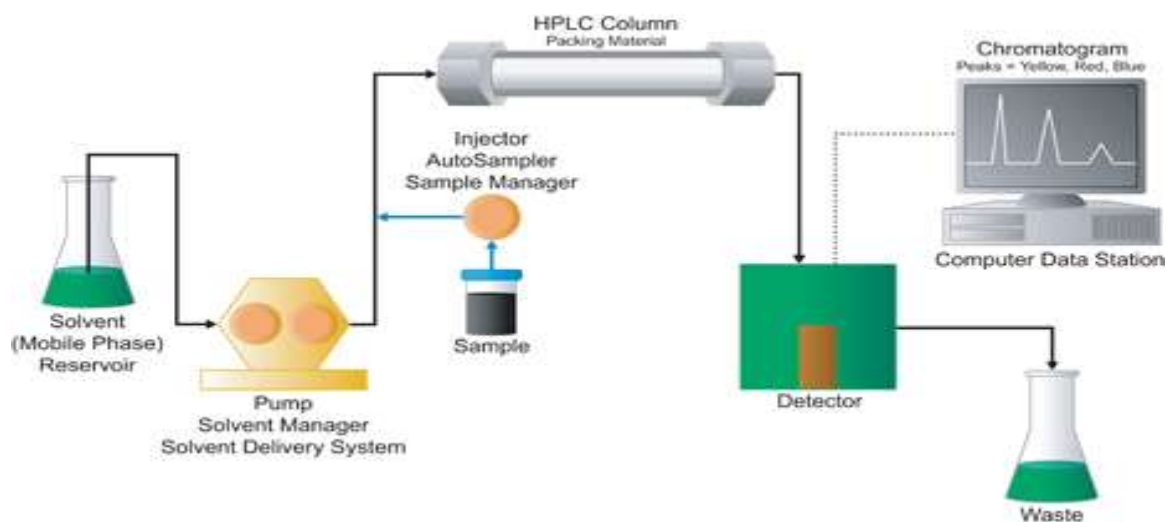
HPLC Column
Packing Material

Chromatogram
Peaks = Yellow, Red, Blue

Injector
AutoSampler
Sample Manager

Computer Data Station

Solvent
(Mobile Phase)
Reservoir

Sample

Pump
Solvent Manager
Solvent Delivery System

Detector

Waste